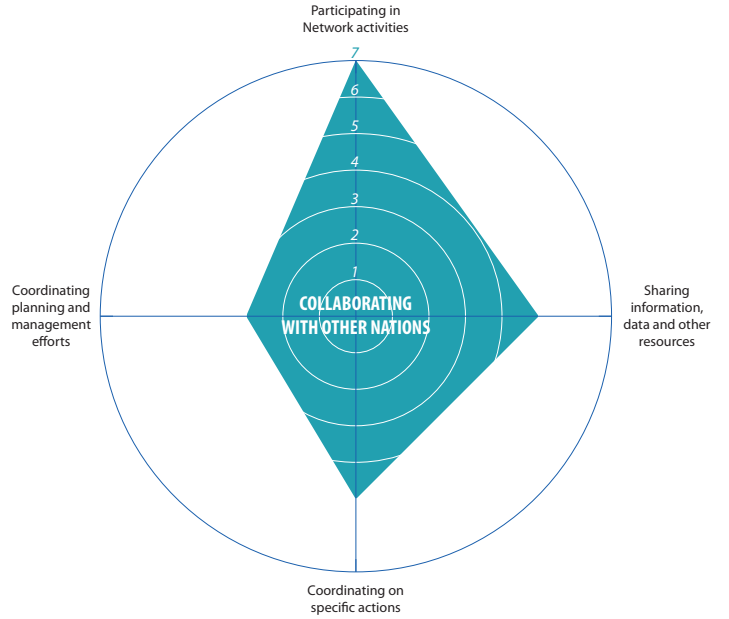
Participating in Network activities

7
6
5
4
3
2
1

COLLABORATING WITH OTHER NATIONS

Coordinating planning and management efforts

Sharing information, data and other resources

Coordinating on specific actions